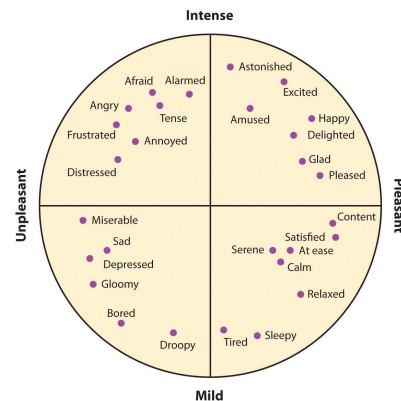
Intense

Afraid
Alarmed
Angry
Tense
Frustrated
Annoyed
Distressed

Astonished
Excited
Amused
Happy
Delighted
Glad
Pleased

Unpleasant

Pleasant

Miserable
Sad
Depressed
Gloomy
Bored
Droopy

Content
Satisfied
Serene
At ease
Calm
Relaxed
Tired
Sleepy

Mild